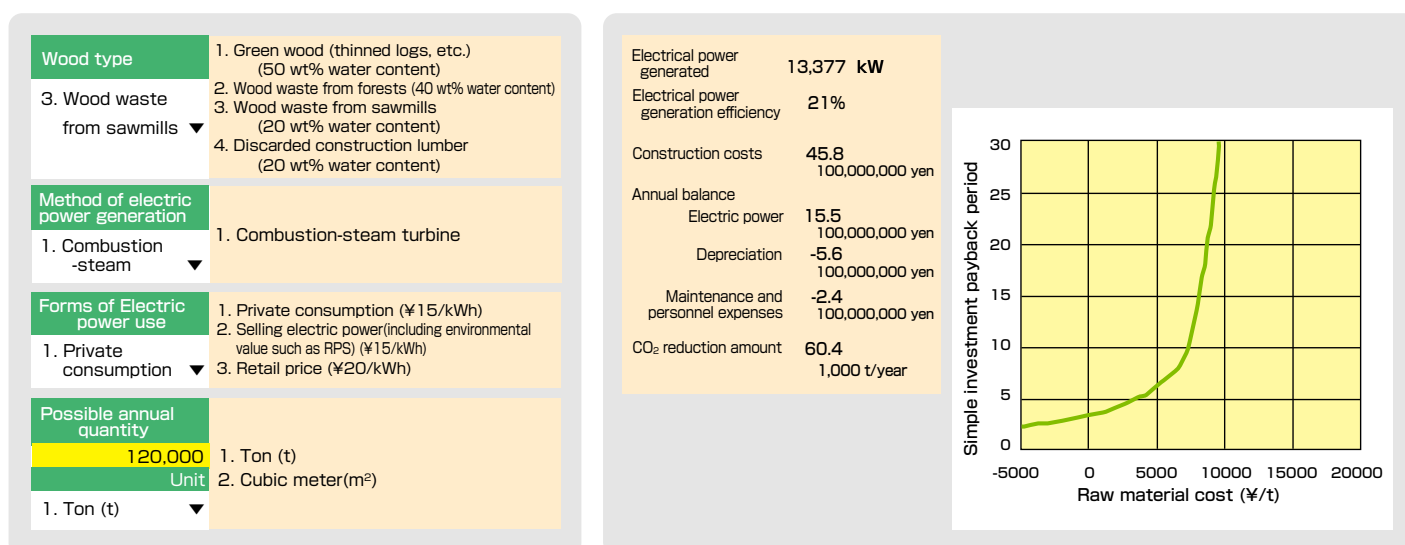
Wood type

3. Wood waste from sawmills ▼

1. Green wood (thinned logs, etc.) (50 wt% water content)
2. Wood waste from forests (40 wt% water content)
3. Wood waste from sawmills (20 wt% water content)
4. Discarded construction lumber (20 wt% water content)

Method of electric power generation

1. Combustion -steam ▼

1. Combustion-steam turbine

Forms of Electric power use

1. Private consumption ▼

1. Private consumption (¥15/kWh)
2. Selling electric power(including environmental value such as RPS) (¥15/kWh)
3. Retail price (¥20/kWh)

Possible annual quantity

120,000

Unit

1. Ton (t) ▼

1. Ton (t)
2. Cubic meter(m$^2$)

| | |
|---|---|
| Electrical power generated | 13,377 kW |
| Electrical power generation efficiency | 21% |
| Construction costs | 45.8 100,000,000 yen |
| Annual balance | |
| Electric power | 15.5 100,000,000 yen |
| Depreciation | -5.6 100,000,000 yen |
| Maintenance and personnel expenses | -2.4 100,000,000 yen |
| $CO_2$ reduction amount | 60.4 1,000 t/year |

Simple investment payback period

30
25
20
15
10
5
0

-5000 0 5000 10000 15000 20000

Raw material cost (¥/t)